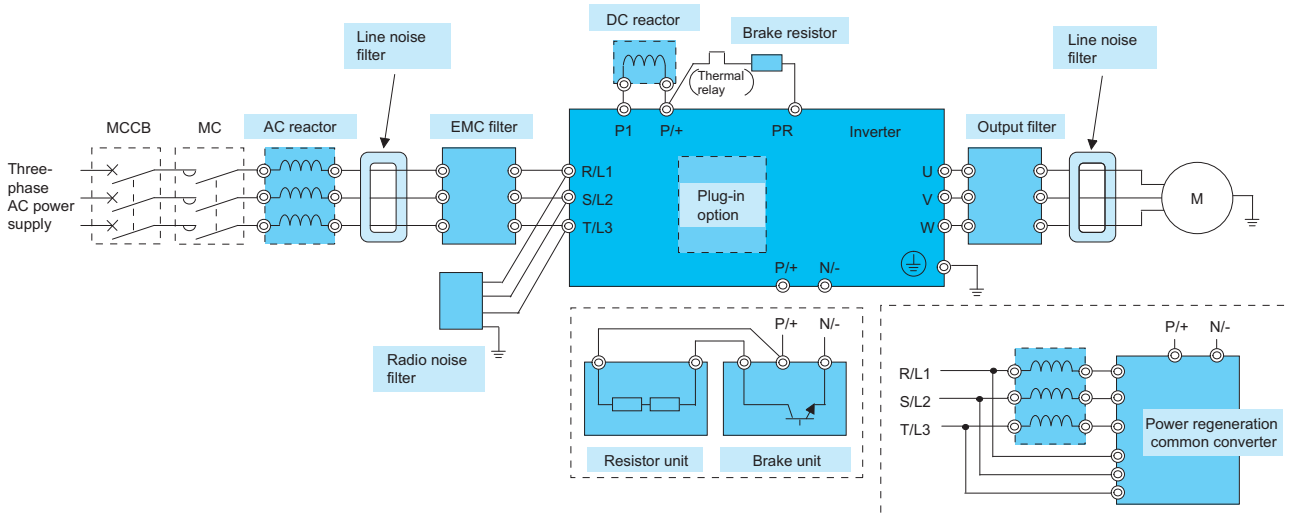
DC reactor

Brake resistor

Line noise filter

Line noise filter

Thermal relay

P1

P/+

PR

Inverter

MCCB

MC

AC reactor

EMC filter

Output filter

Three-phase AC power supply

R/L1

S/L2

T/L3

Plug-in option

U

V

W

M

P/+

N/-

Radio noise filter

P/+

N/-

Resistor unit

Brake unit

P/+

N/-

R/L1

S/L2

T/L3

Power regeneration common converter